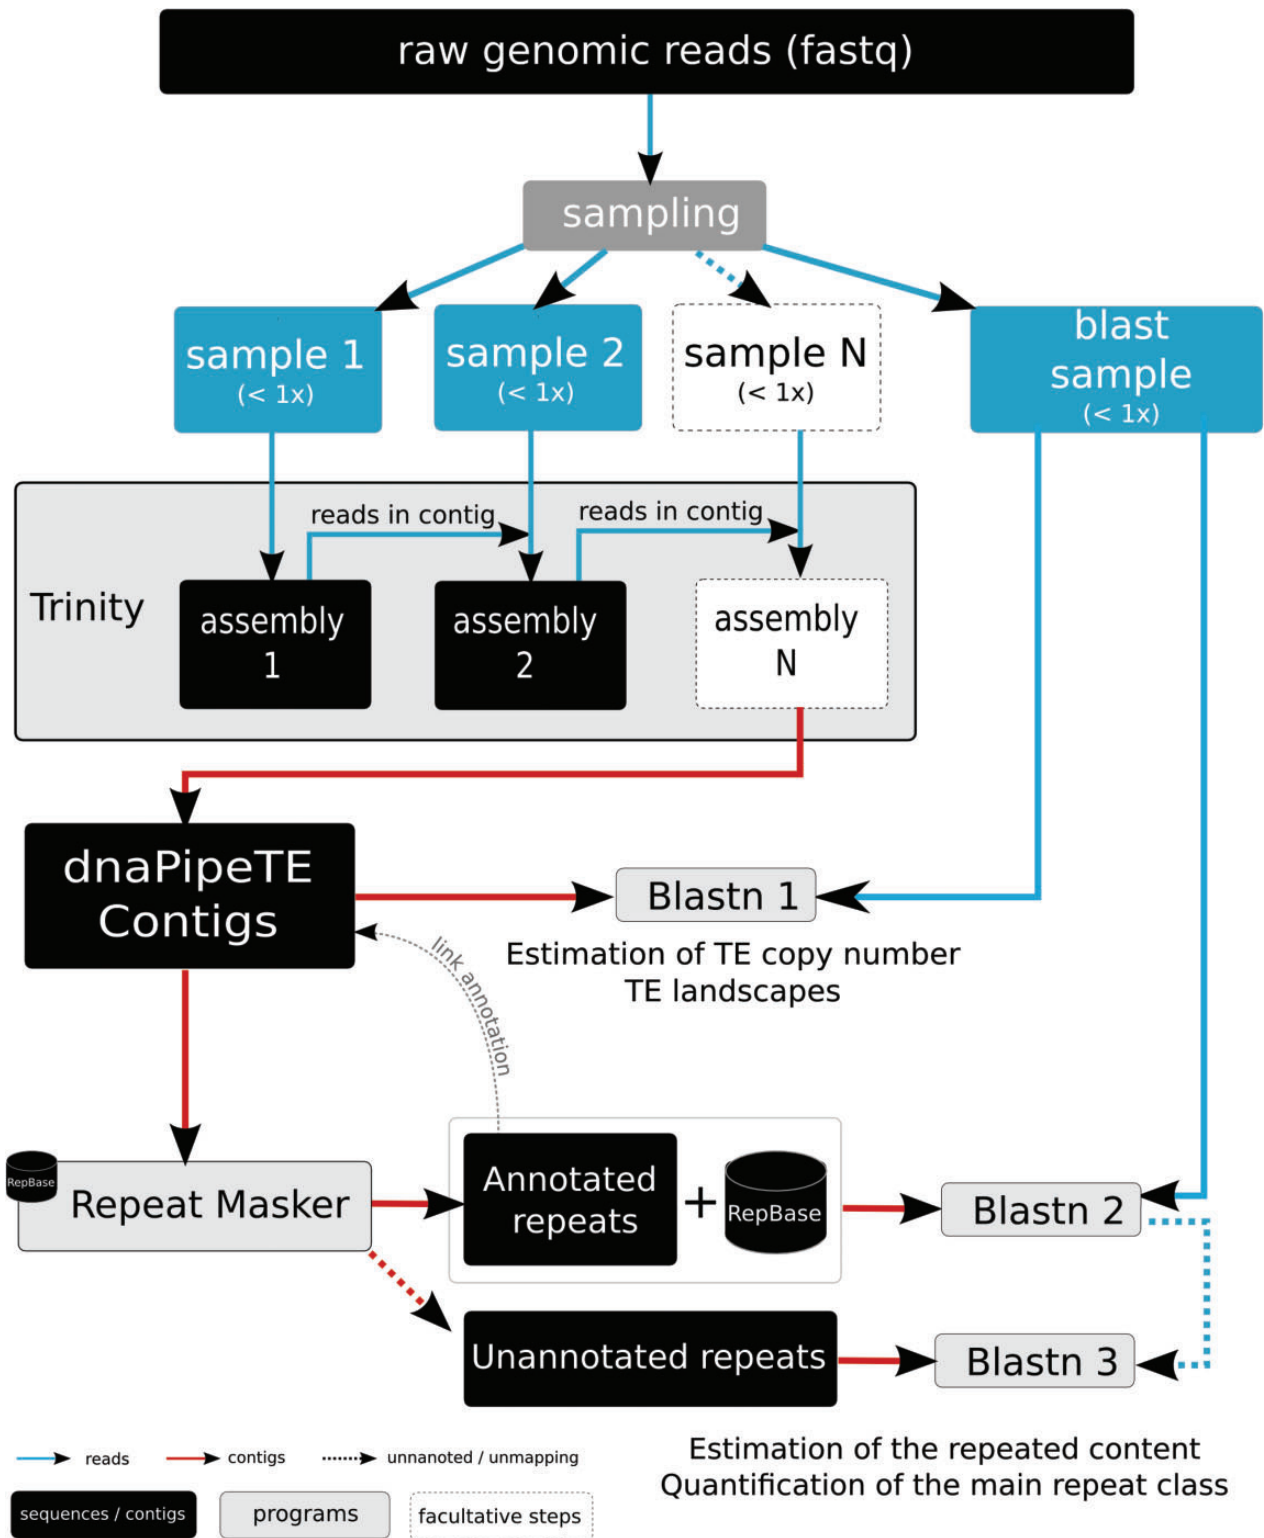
raw genomic reads (fastq)

sampling

sample 1
(< 1x)

sample 2
(< 1x)

sample N
(< 1x)

blast sample
(< 1x)

Trinity

reads in contig

reads in contig

assembly 1

assembly 2

assembly N

dnaPipeTE Contigs

Blastn 1

Estimation of TE copy number
TE landscapes

link annotation

RepBase

Repeat Masker

Annotated repeats

+

RepBase

Blastn 2

Unannotated repeats

Blastn 3

reads

contigs

unnanoted / unmapping

sequences / contigs

programs

facultative steps

Estimation of the repeated content
Quantification of the main repeat class